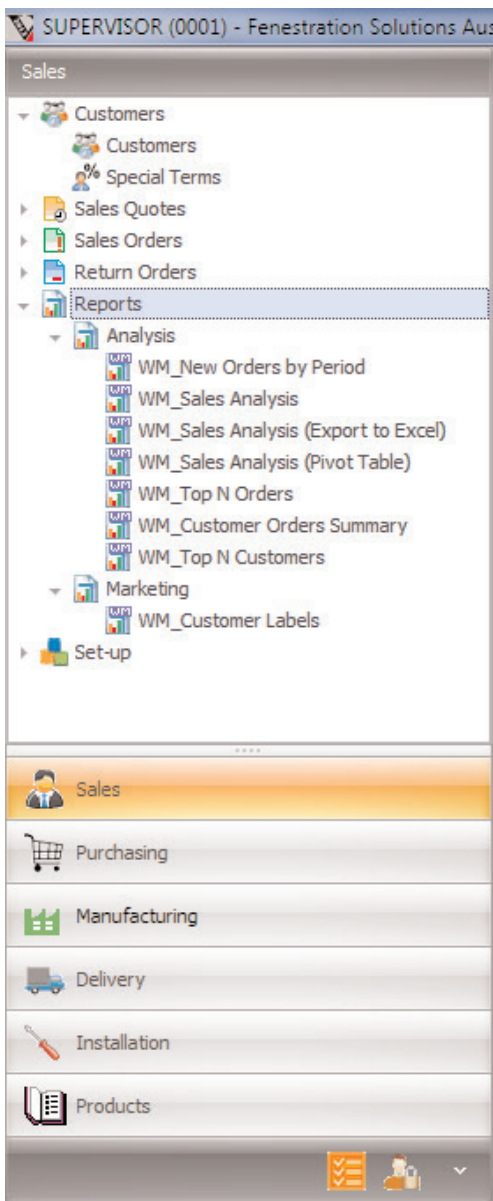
SUPERVISOR (0001) - Fenestration Solutions Au

Sales

Customers
Customers
Special Terms
Sales Quotes
Sales Orders
Return Orders
Reports
Analysis
WM_New Orders by Period
WM_Sales Analysis
WM_Sales Analysis (Export to Excel)
WM_Sales Analysis (Pivot Table)
WM_Top N Orders
WM_Customer Orders Summary
WM_Top N Customers
Marketing
WM_Customer Labels
Set-up

Sales
Purchasing
Manufacturing
Delivery
Installation
Products